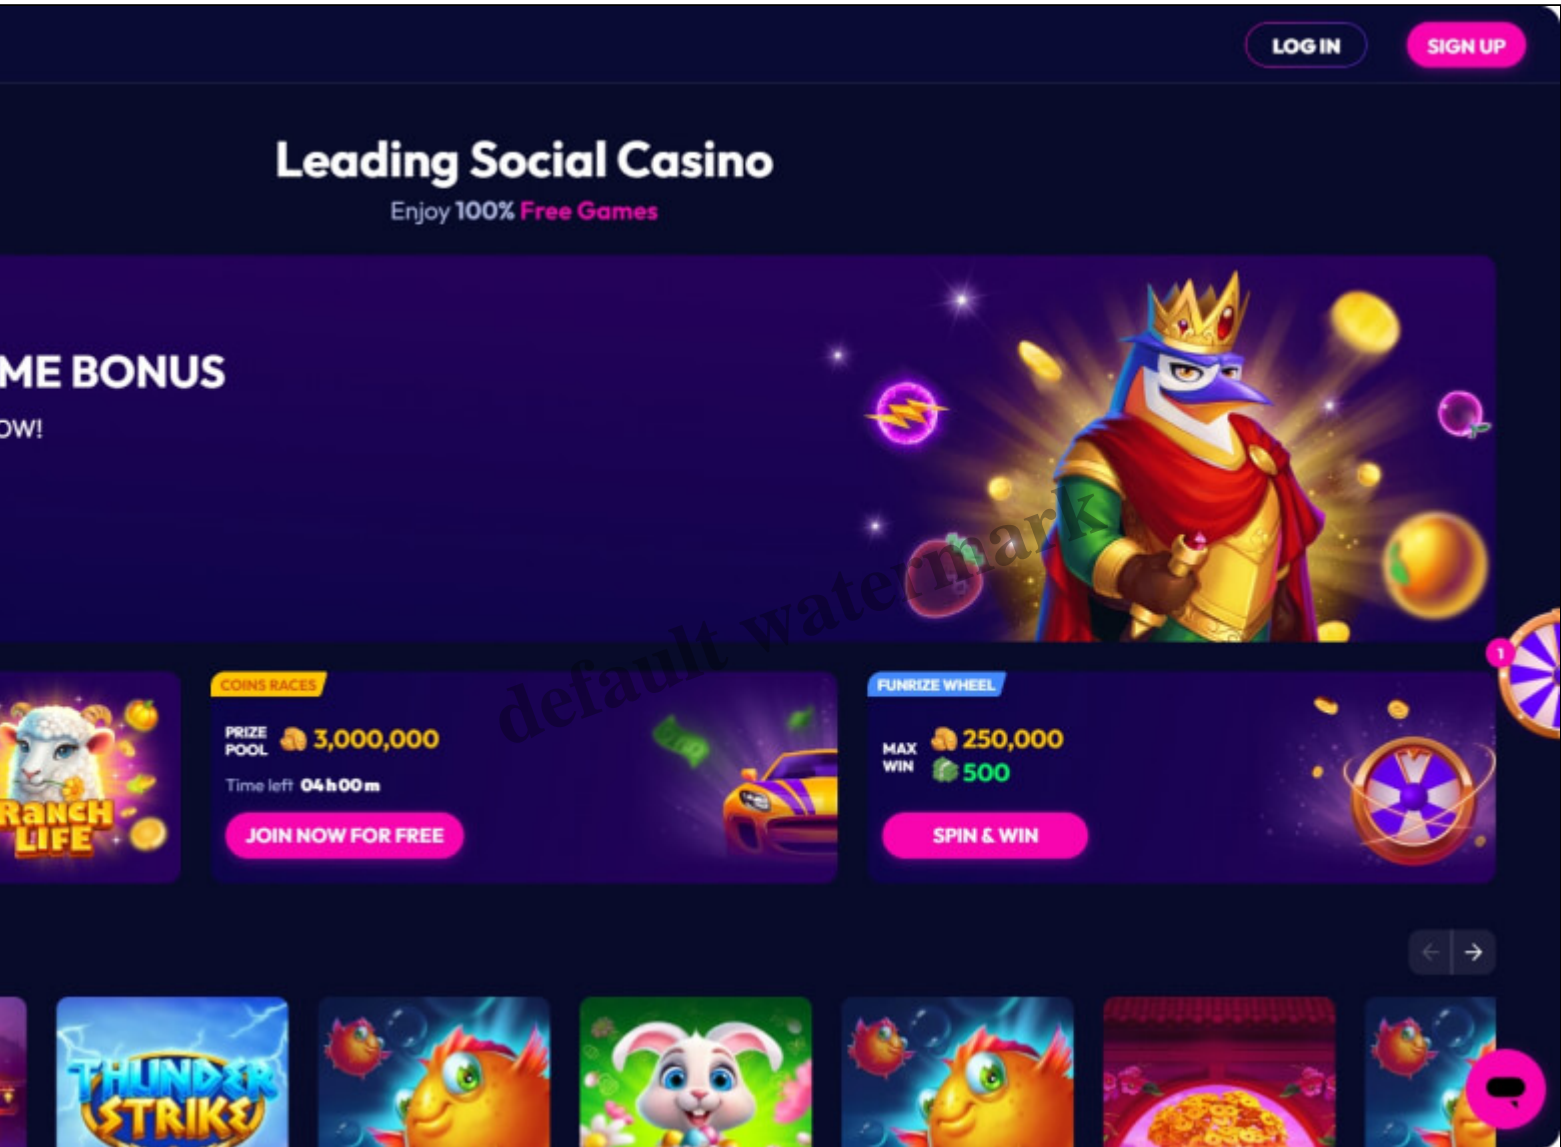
LOG IN

SIGN UP

Leading Social Casino

Enjoy 100% Free Games

ME BONUS

OW!

RANCH LIFE

COINS RACES

PRIZE POOL 3,000,000

Time left 04 h 00 m

JOIN NOW FOR FREE

FUNRIZE WHEEL

MAX WIN 250,000 500

SPIN & WIN

1

default watermark

THUNDER STRIKE